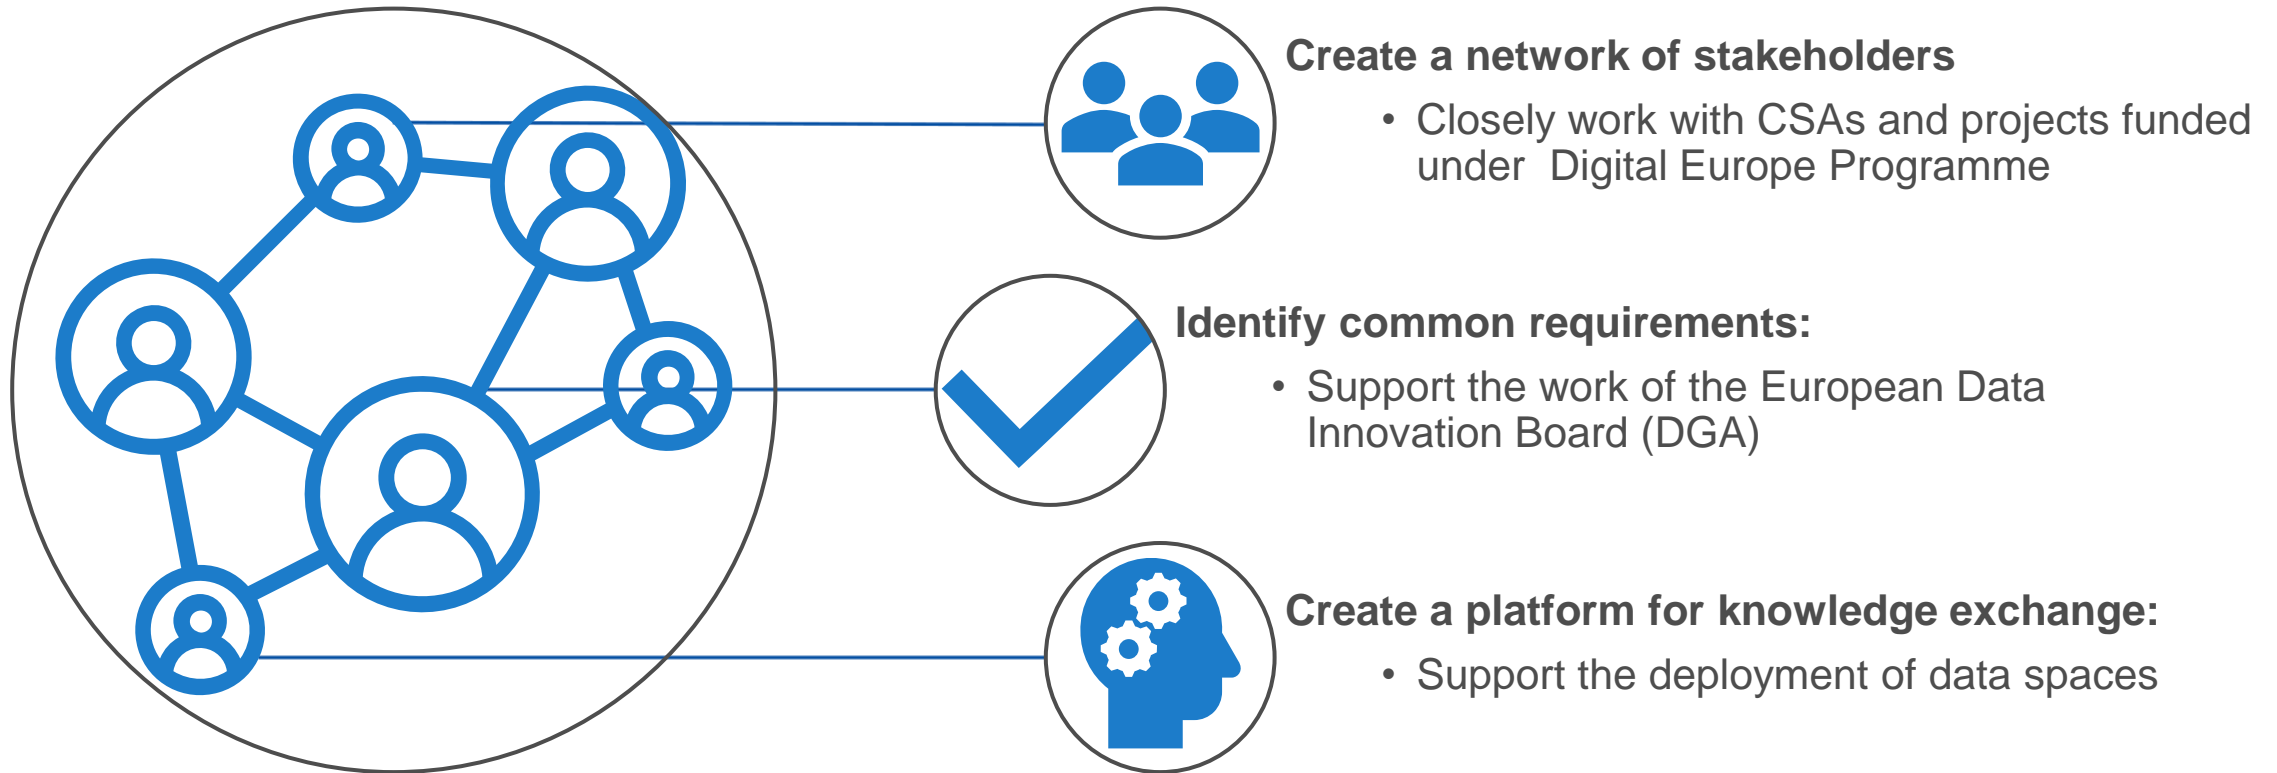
Create a network of stakeholders

• Closely work with CSAs and projects funded under  Digital Europe Programme

Identify common requirements:

• Support the work of the European Data Innovation Board (DGA)

Create a platform for knowledge exchange:

• Support the deployment of data spaces